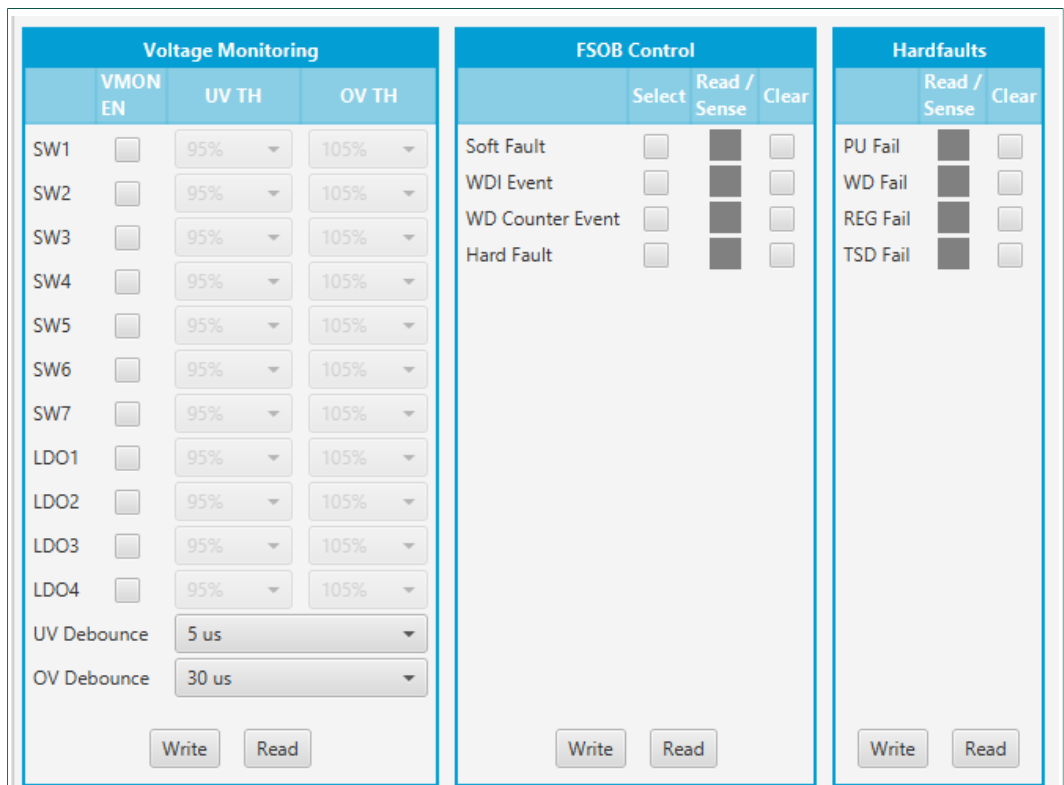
Voltage Monitoring

| | VMON EN | UV TH | OV TH |
|---|---|---|---|
| SW1 | | 95% | 105% |
| SW2 | | 95% | 105% |
| SW3 | | 95% | 105% |
| SW4 | | 95% | 105% |
| SW5 | | 95% | 105% |
| SW6 | | 95% | 105% |
| SW7 | | 95% | 105% |
| LDO1 | | 95% | 105% |
| LDO2 | | 95% | 105% |
| LDO3 | | 95% | 105% |
| LDO4 | | 95% | 105% |

UV Debounce 5 us
OV Debounce 30 us

Write Read

FSOB Control

| | Select | Read / Sense | Clear |
|---|---|---|---|
| Soft Fault | | | |
| WDI Event | | | |
| WD Counter Event | | | |
| Hard Fault | | | |

Write Read

Hardfaults

| | Read / Sense | Clear |
|---|---|---|
| PU Fail | | |
| WD Fail | | |
| REG Fail | | |
| TSD Fail | | |

Write Read